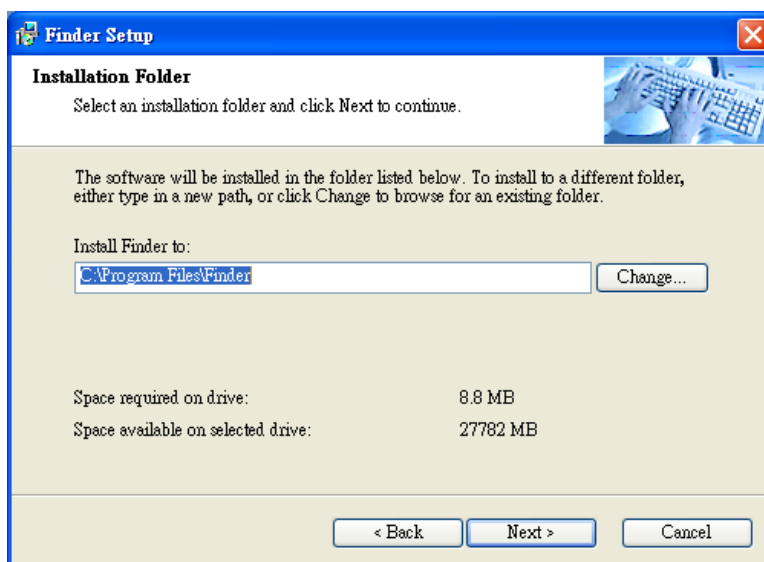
Finder Setup

Installation Folder

Select an installation folder and click Next to continue.

The software will be installed in the folder listed below. To install to a different folder, either type in a new path, or click Change to browse for an existing folder.

Install Finder to:

C:\Program Files\Finder

Change...

Space required on drive: 8.8 MB

Space available on selected drive: 27782 MB

< Back

Next >

Cancel